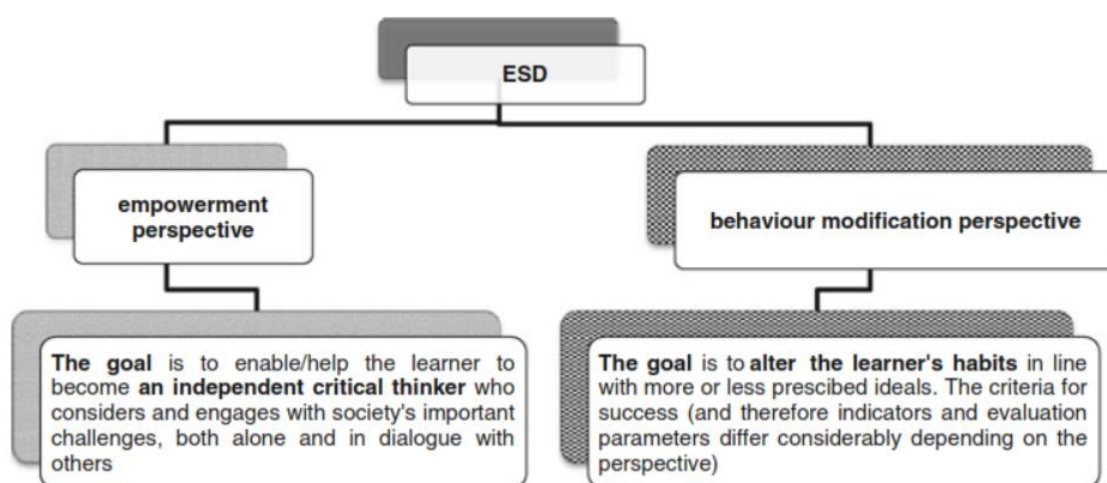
ESD

empowerment perspective

behaviour modification perspective

**The goal** is to enable/help the learner to become **an independent critical thinker** who considers and engages with society's important challenges, both alone and in dialogue with others

**The goal** is to **alter the learner's habits** in line with more or less prescibed ideals. The criteria for success (and therefore indicators and evaluation parameters differ considerably depending on the perspective)